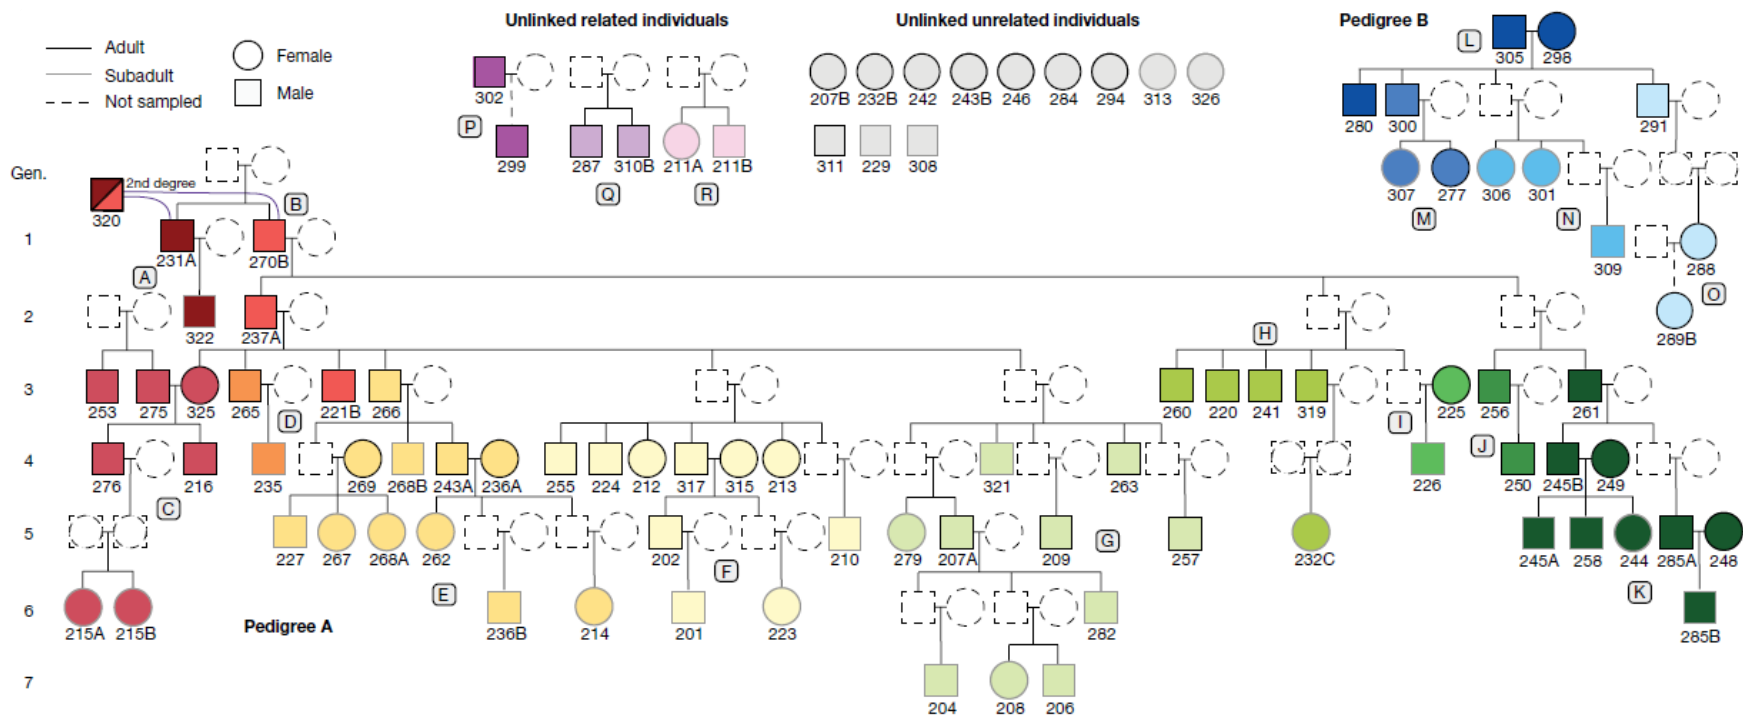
Adult
Subadult
Not sampled
Female
Male

Unlinked related individuals
302
299
287 310B
211A 211B
P
Q
R

Unlinked unrelated individuals
207B 232B 242 243B 246 284 294 313 326
311 229 308

Pedigree B
L
305 298
280 300
291
307 277 306 301
M
N
309
288
289B
O

Gen.
1
2
3
4
5
6
7

320
2nd degree
231A
270B
B
A
322
237A
253 275 325 265 221B 266
D
276 216
235
C
269 268B 243A 236A
227 267 268A 262
E
236B
214
255 224 212 317 315 213
202
F
201
223
210
321
263
279 207A
209
G
257
282
204 208 206
H
260 220 241 319
I
225 256 261
226
232C
J
250 245B 249
245A 258 244 285A 248
K
285B
215A 215B
Pedigree A